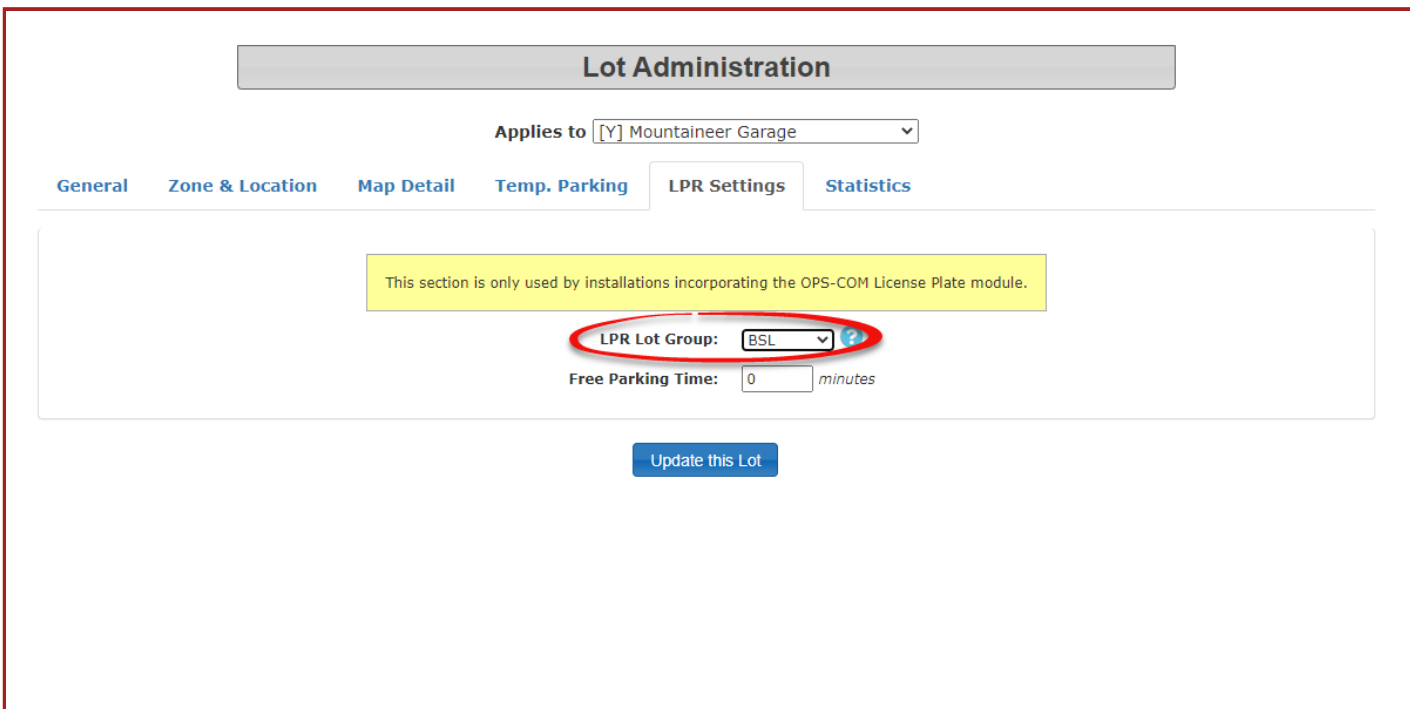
Lot Administration

Applies to [Y] Mountaineer Garage

General Zone & Location Map Detail Temp. Parking LPR Settings Statistics

This section is only used by installations incorporating the OPS-COM License Plate module.

LPR Lot Group: BSL

Free Parking Time: 0 minutes

Update this Lot